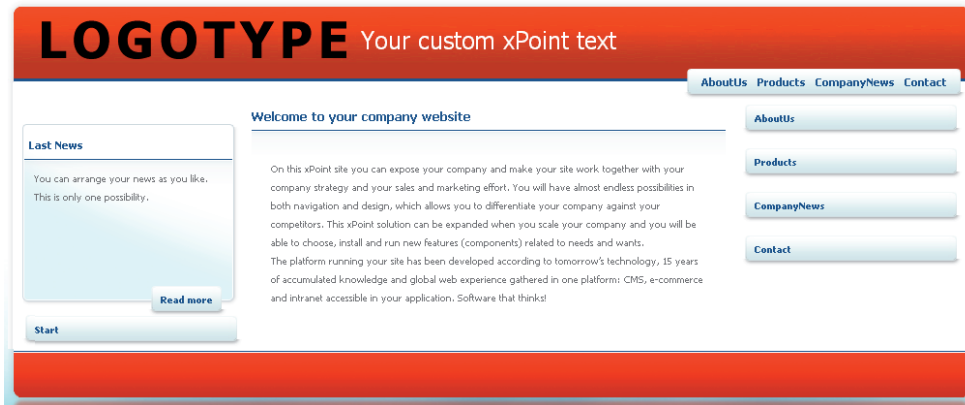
LOGOTYPE Your custom xPoint text

AboutUs Products CompanyNews Contact

Last News

You can arrange your news as you like. This is only one possibility.

Read more

Start

Welcome to your company website

On this xPoint site you can expose your company and make your site work together with your company strategy and your sales and marketing effort. You will have almost endless possibilities in both navigation and design, which allows you to differentiate your company against your competitors. This xPoint solution can be expanded when you scale your company and you will be able to choose, install and run new features (components) related to needs and wants.
The platform running your site has been developed according to tomorrow's technology, 15 years of accumulated knowledge and global web experience gathered in one platform: CMS, e-commerce and intranet accessible in your application. Software that thinks!

AboutUs

Products

CompanyNews

Contact